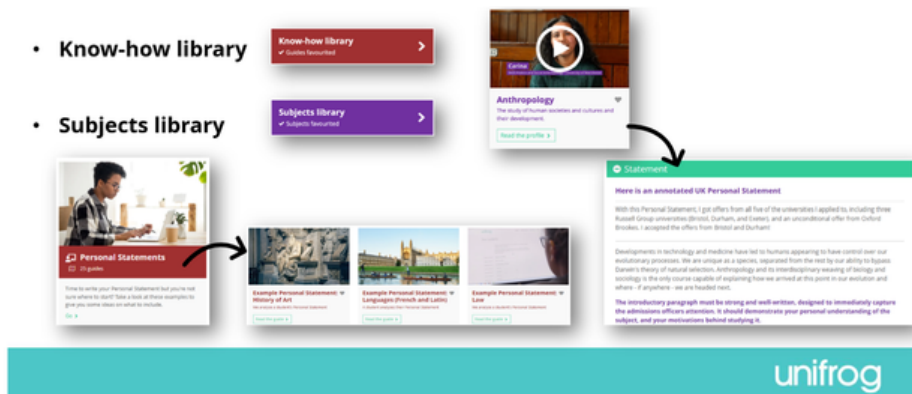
• Know-how library

• Subjects library

Know-how library
✔ Guides favourited

Subjects library
✔ Subjects favourited

Corina

Anthropology
The study of human societies and cultures and their development.

Read the profile

Personal Statements
25 guides

Time to write your Personal Statement but you're not sure where to start? Take a look at these examples to give you some ideas on what to include.

Go

Example Personal Statement: History of Art

Read the guide

Example Personal Statement: Languages (French and Latin)

Read the guide

Example Personal Statement: Law

Read the guide

Statement

Here is an annotated UK Personal Statement

With this Personal Statement, I got offers from all five of the universities I applied to, including three Russell Group universities (Bristol, Durham, and Exeter), and an unconditional offer from Oxford Brookes. I accepted the offers from Bristol and Durham!

Developments in technology and medicine have led to humans appearing to have control over our evolutionary processes. We are unique as a species, separated from the rest by our ability to bypass Darwin's theory of natural selection. Anthropology and its interdisciplinary weaving of biology and sociology is the only course capable of explaining how we arrived at this point in our evolution and where – if anywhere – we are headed next.

The introductory paragraph must be strong and well-written, designed to immediately capture the admissions officers attention. It should demonstrate your personal understanding of the subject, and your motivations behind studying it.

unifrog